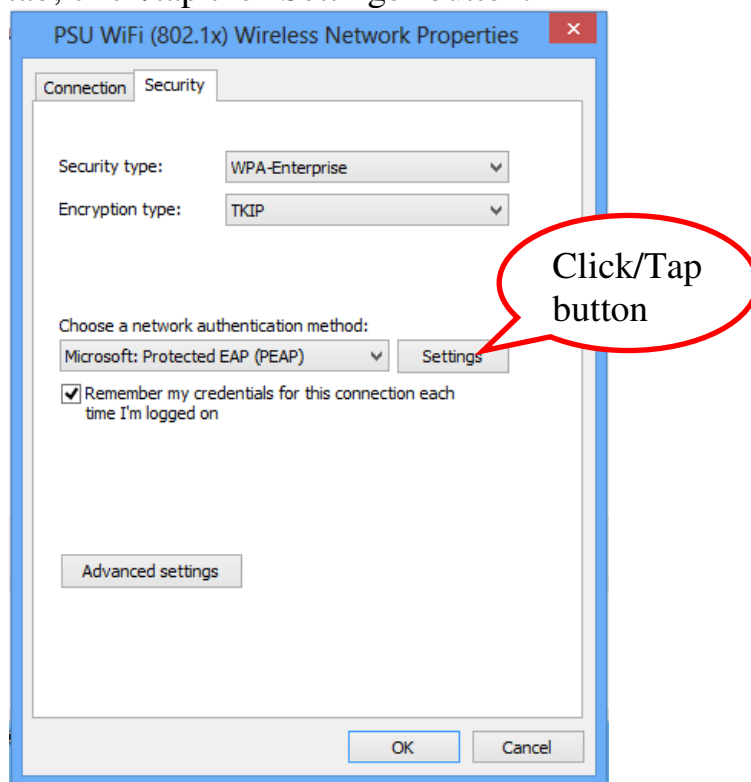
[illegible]

PSU WiFi (802.1x) Wireless Network Properties

Connection Security

Security type: WPA-Enterprise

Encryption type: TKIP

Click/Tap button

Choose a network authentication method:

Microsoft: Protected EAP (PEAP) Settings

Remember my credentials for this connection each time I'm logged on

Advanced settings

OK Cancel